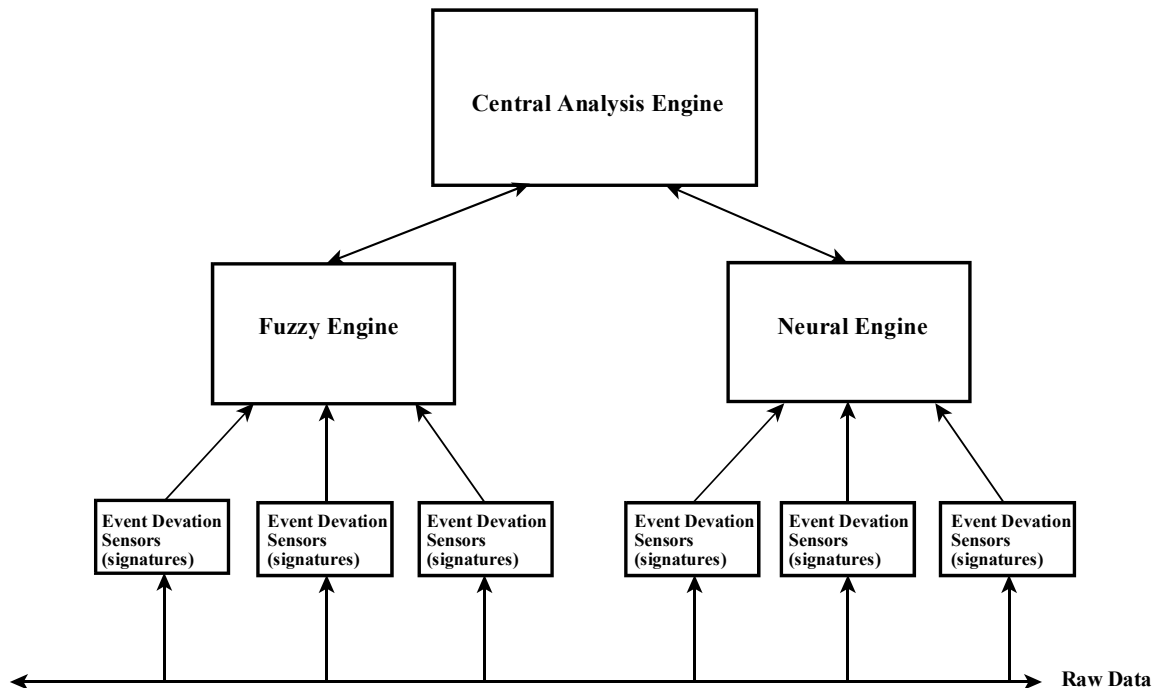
Central Analysis Engine

Fuzzy Engine

Neural Engine

Event Devation Sensors (signatures)

Event Devation Sensors (signatures)

Event Devation Sensors (signatures)

Event Devation Sensors (signatures)

Event Devation Sensors (signatures)

Event Devation Sensors (signatures)

Raw Data